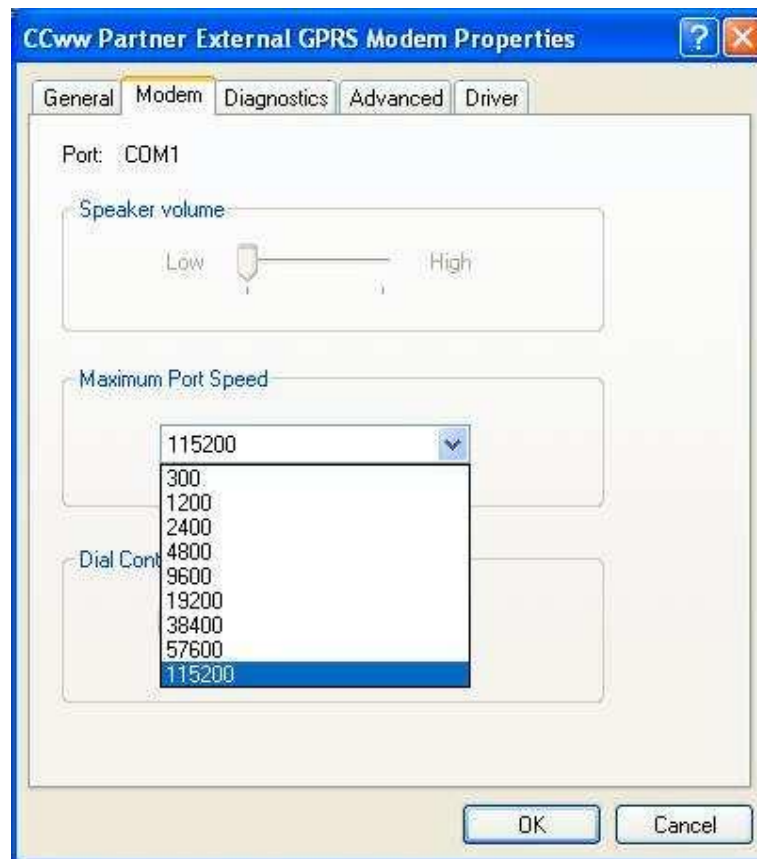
CCww Partner External GPRS Modem Properties

General
Modem
Diagnostics
Advanced
Driver

Port: COM1

Speaker volume

Low
High

Maximum Port Speed

115200

300
1200
2400
4800
9600
19200
38400
57600
115200

Dial Cont

OK
Cancel